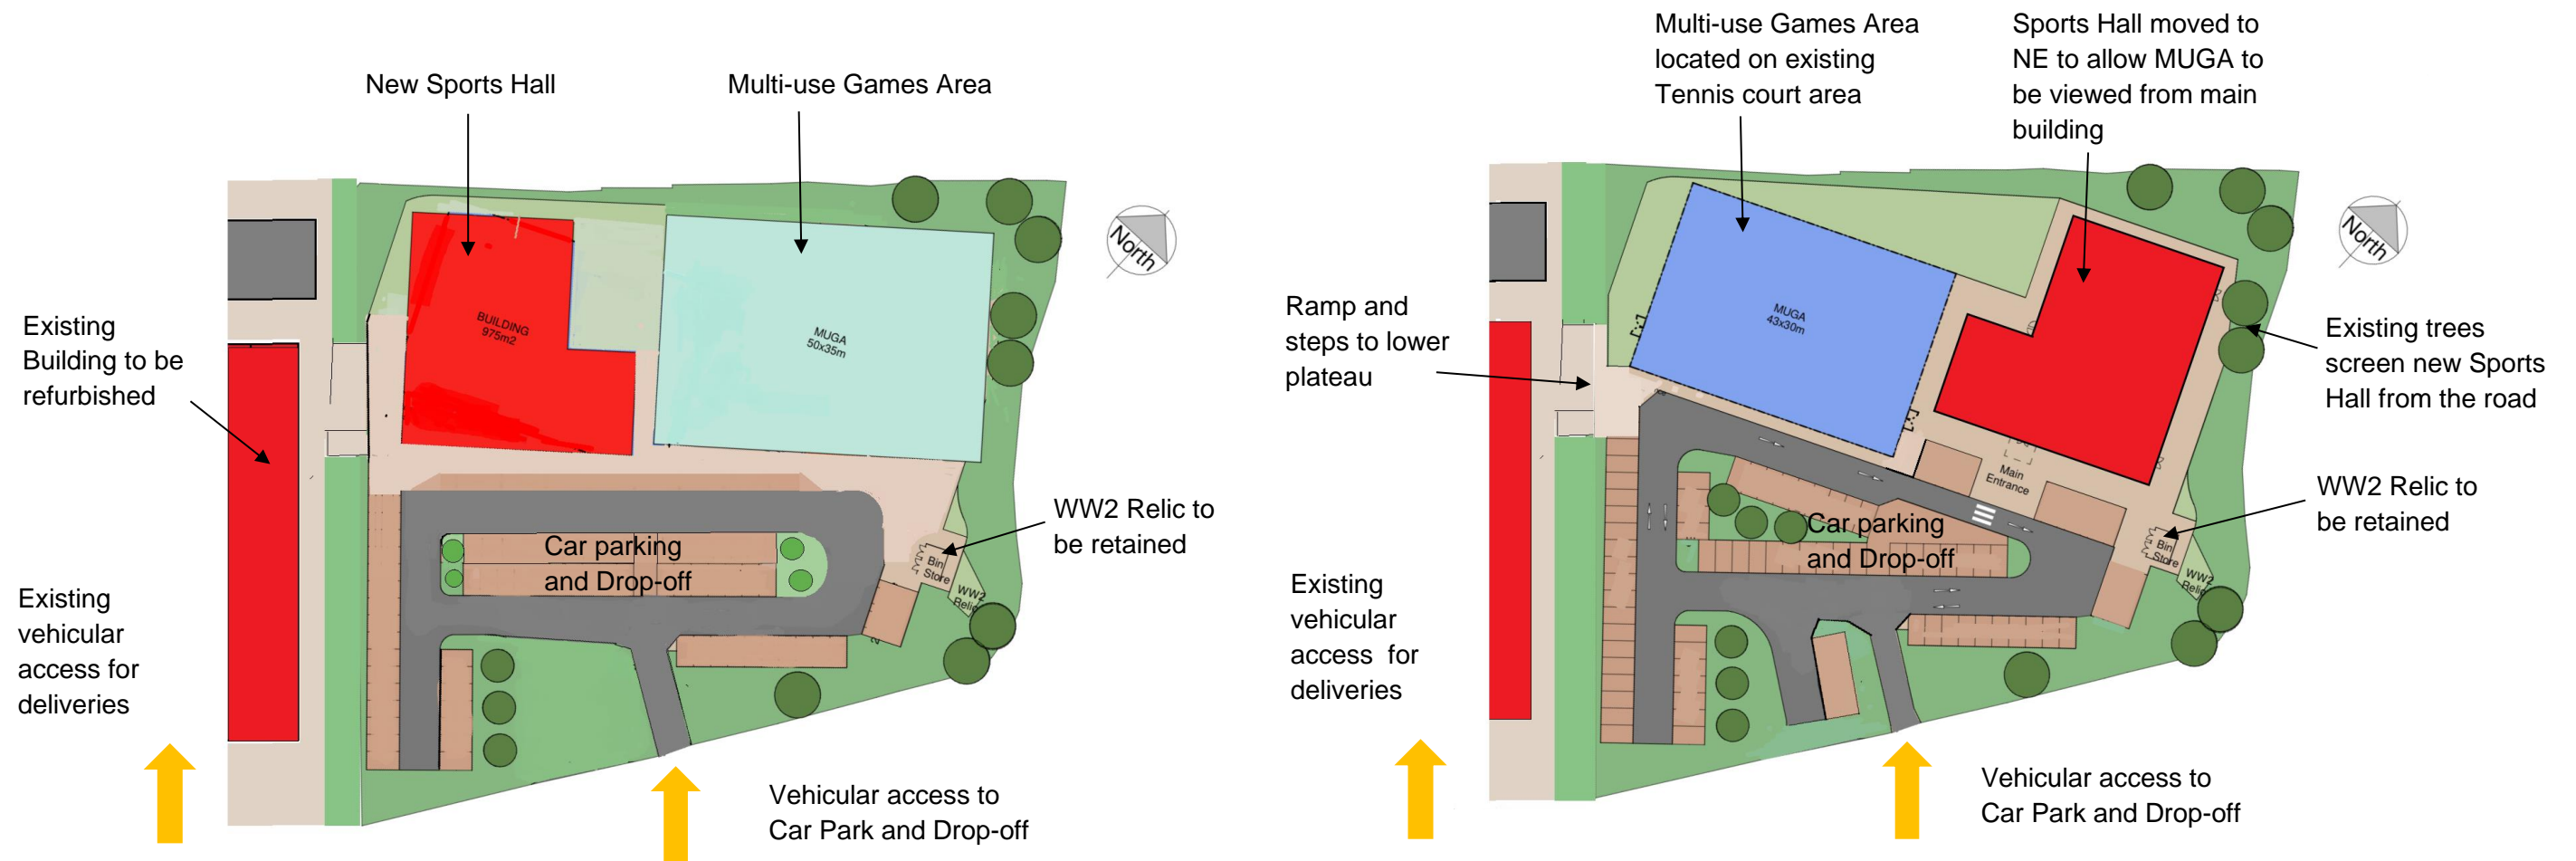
New Sports Hall

Multi-use Games Area

Existing Building to be refurbished

BUILDING 975m2

MUGA 50x35m

North

Car parking and Drop-off

WW2 Relic to be retained

Bin Store

WW2 Relic

Existing vehicular access for deliveries

Vehicular access to Car Park and Drop-off

Multi-use Games Area located on existing Tennis court area

Sports Hall moved to NE to allow MUGA to be viewed from main building

North

Ramp and steps to lower plateau

MUGA 43x30m

Existing trees screen new Sports Hall from the road

Main Entrance

Car parking and Drop-off

WW2 Relic to be retained

Bin Store

WW2 Relic

Existing vehicular access for deliveries

Vehicular access to Car Park and Drop-off